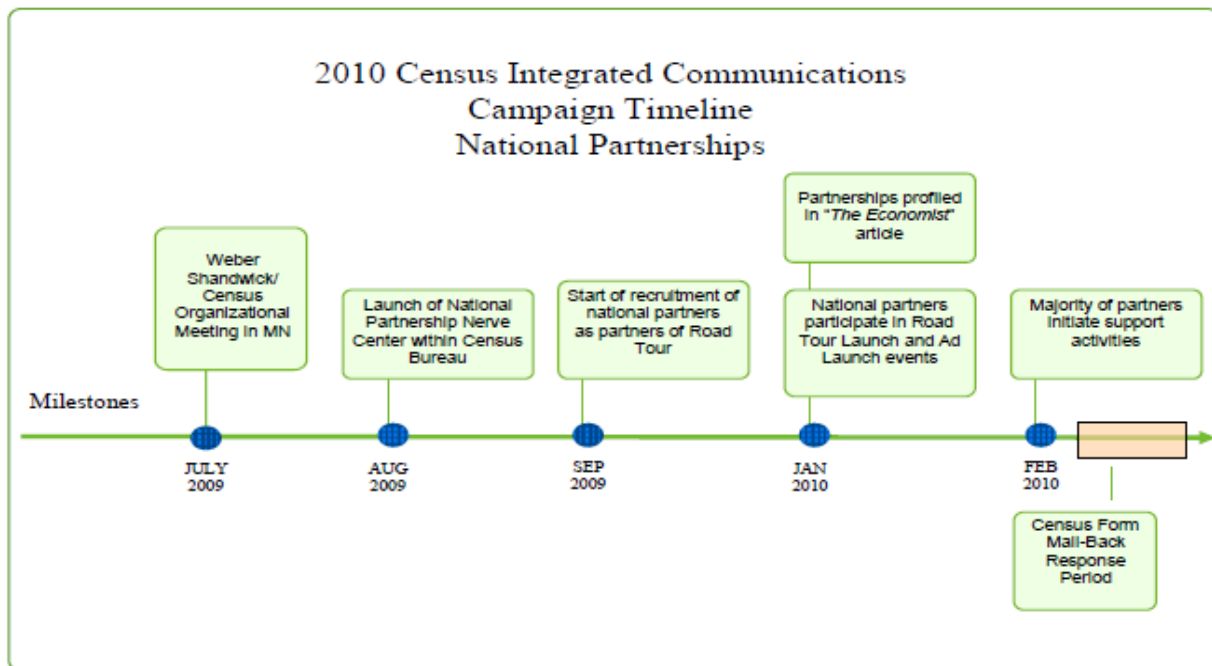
2010 Census Integrated Communications Campaign Timeline National Partnerships

Milestones

Weber Shandwick/ Census Organizational Meeting in MN

JULY 2009

Launch of National Partnership Nerve Center within Census Bureau

AUG 2009

Start of recruitment of national partners as partners of Road Tour

SEP 2009

Partnerships profiled in "*The Economist*" article

National partners participate in Road Tour Launch and Ad Launch events

JAN 2010

Majority of partners initiate support activities

FEB 2010

Census Form Mail-Back Response Period